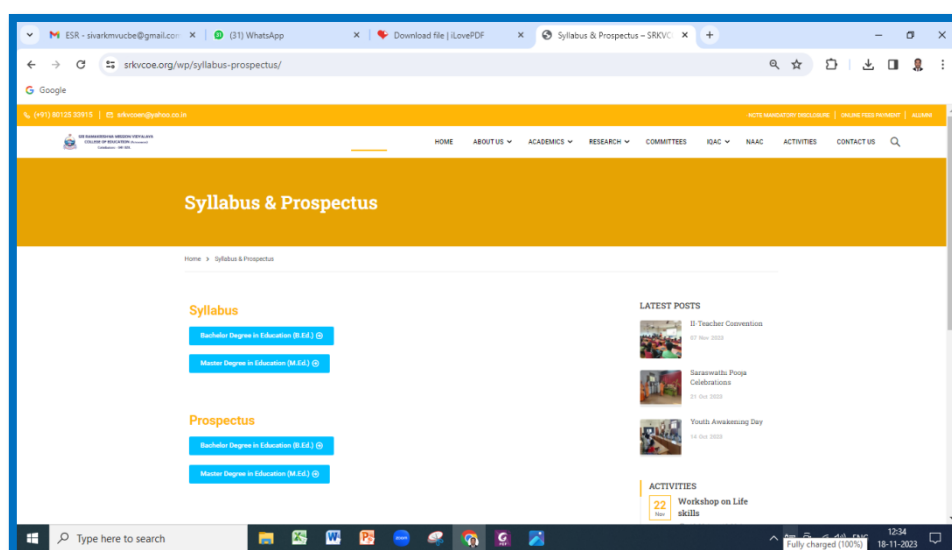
ESR - sivarkmvucbe@gmail.com
(31) WhatsApp
Download file | iLovePDF
Syllabus & Prospectus – SRKVC
srkvcoe.org/wp/syllabus-prospectus/
Google

(+91) 80125 33915 | srkvcoe@yahoo.co.in
NCTE MANDATORY DISCLOSURE | ONLINE FEES PAYMENT | ALUMNI

SRI RAMAKRISHNA MISSION VIDYALAYA COLLEGE OF EDUCATION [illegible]

HOME ABOUT US ACADEMICS RESEARCH COMMITTEES IQAC NAAC ACTIVITIES CONTACT US

Syllabus & Prospectus

Home > Syllabus & Prospectus

Syllabus

Bachelor Degree in Education (B.Ed.)

Master Degree in Education (M.Ed.)

Prospectus

Bachelor Degree in Education (B.Ed.)

Master Degree in Education (M.Ed.)

LATEST POSTS

II Teacher Convention
07 Nov 2023

Saraswathi Pooja Celebrations
21 Oct 2023

Youth Awakening Day
14 Oct 2023

ACTIVITIES

22 Nov
Workshop on Life skills

Type here to search
Fully charged (100%)
12:34
18-11-2023
ENG